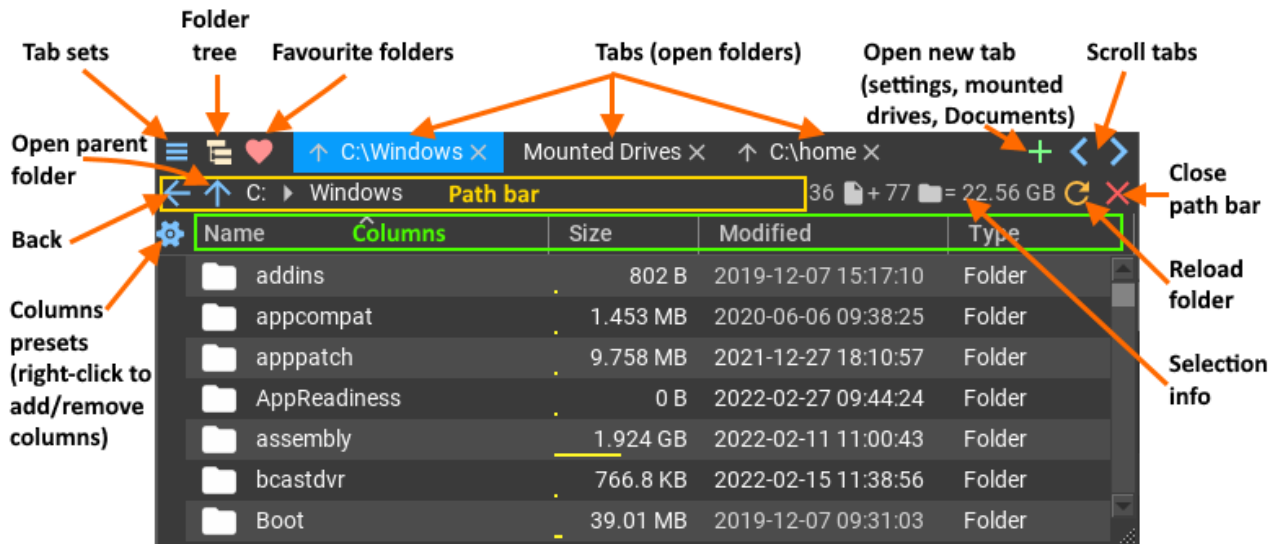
Tab sets

Folder tree

Favourite folders

Tabs (open folders)

Open new tab (settings, mounted drives, Documents)

Scroll tabs

Open parent folder

Back

Columns presets (right-click to add/remove columns)

Close path bar

Reload folder

Selection info

↑ C:\Windows ✕ Mounted Drives ✕ ↑ C:\home ✕

C: ▸ Windows Path bar 36 + 77 = 22.56 GB

| Name Columns | Size | Modified | Type |
|---|---|---|---|
| addins | 802 B | 2019-12-07 15:17:10 | Folder |
| appcompat | 1.453 MB | 2020-06-06 09:38:25 | Folder |
| apppatch | 9.758 MB | 2021-12-27 18:10:57 | Folder |
| AppReadiness | 0 B | 2022-02-27 09:44:24 | Folder |
| assembly | 1.924 GB | 2022-02-11 11:00:43 | Folder |
| bcastdvr | 766.8 KB | 2022-02-15 11:38:56 | Folder |
| Boot | 39.01 MB | 2019-12-07 09:31:03 | Folder |